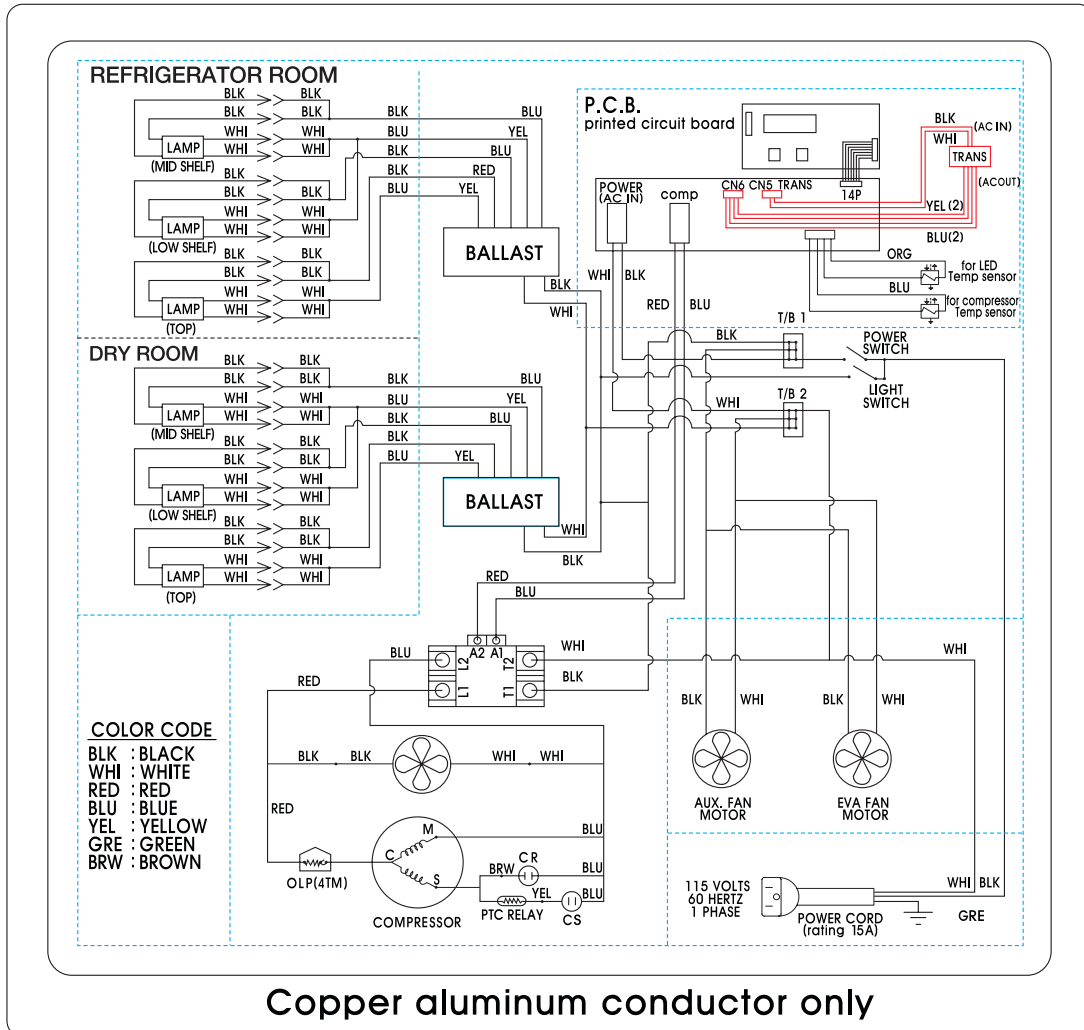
REFRIGERATOR ROOM

BLK BLK BLK BLU
BLK BLK
WHI WHI BLU YEL
LAMP WHI WHI BLU
(MID SHELF) BLK BLK RED
BLK BLK BLU YEL
WHI WHI
LAMP WHI WHI
(LOW SHELF) BLK BLK
BLK BLK
WHI WHI
LAMP WHI WHI
(TOP)

BALLAST

BLK
WHI

P.C.B.
printed circuit board

BLK (AC IN)
WHI
TRANS
(ACOUT)
POWER (AC IN)
comp
CN6 CN5 TRANS
14P
YEL (2)
BLU(2)
WHI BLK
RED BLU
ORG
for LED Temp sensor
BLU
for compressor Temp sensor

DRY ROOM

BLK BLK
BLK BLK BLK BLU
WHI WHI BLU YEL
LAMP WHI WHI BLK BLU
(MID SHELF) BLK BLK BLK
BLK BLK BLU YEL
WHI WHI
LAMP WHI WHI
(LOW SHELF) BLK BLK
BLK BLK
WHI WHI
LAMP WHI WHI
(TOP)

BALLAST

WHI
BLK

T/B 1
BLK
POWER SWITCH
LIGHT SWITCH
T/B 2
WHI

RED
BLU
A2 A1
L2 T2
L1 T1
BLU WHI
RED BLK
WHI

COLOR CODE
BLK : BLACK
WHI : WHITE
RED : RED
BLU : BLUE
YEL : YELLOW
GRE : GREEN
BRW : BROWN

BLK BLK WHI WHI
RED
M
C
S
BLU
BRW CR
BLU
YEL
BLU
OLP(4TM)
COMPRESSOR
PTC RELAY
CS

BLK WHI BLK WHI
AUX. FAN MOTOR
EVA FAN MOTOR

115 VOLTS
60 HERTZ
1 PHASE
POWER CORD (rating 15A)
WHI BLK
GRE

Copper aluminum conductor only